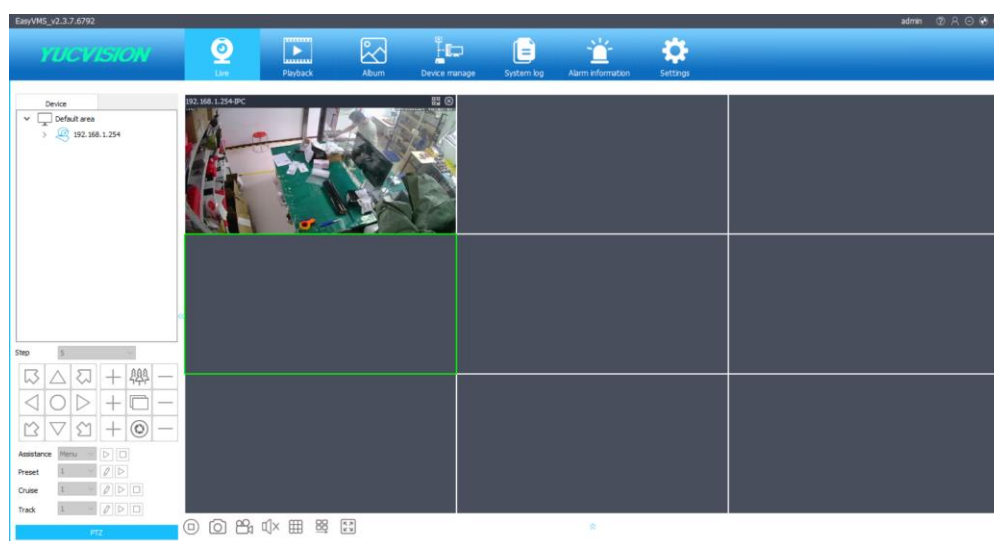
EasyVMS_v2.3.7.6792

admin

YUCVISION

Live

Playback

Album

Device manage

System log

Alarm information

Settings

Device

Default area

192.168.1.254

192.168.1.254-IPC

Step

5

Assistance

Menu

Preset

1

Cruise

1

Track

1

PTZ